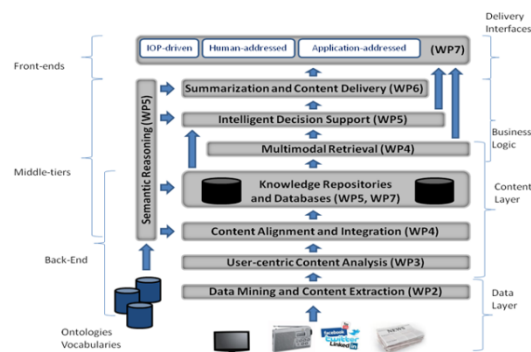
Delivery Interfaces

Front-ends

IOP-driven
Human-addressed
Application-addressed
(WP7)

Summarization and Content Delivery (WP6)

Intelligent Decision Support (WP5)

Multimodal Retrieval (WP4)

Business Logic

Middle-tiers

Semantic Reasoning (WP5)

Knowledge Repositories and Databases (WP5, WP7)

Content Layer

Content Alignment and Integration (WP4)

Back-End

User-centric Content Analysis (WP3)

Data Mining and Content Extraction (WP2)

Data Layer

Ontologies Vocabularies

facebook
twitter
Linked in